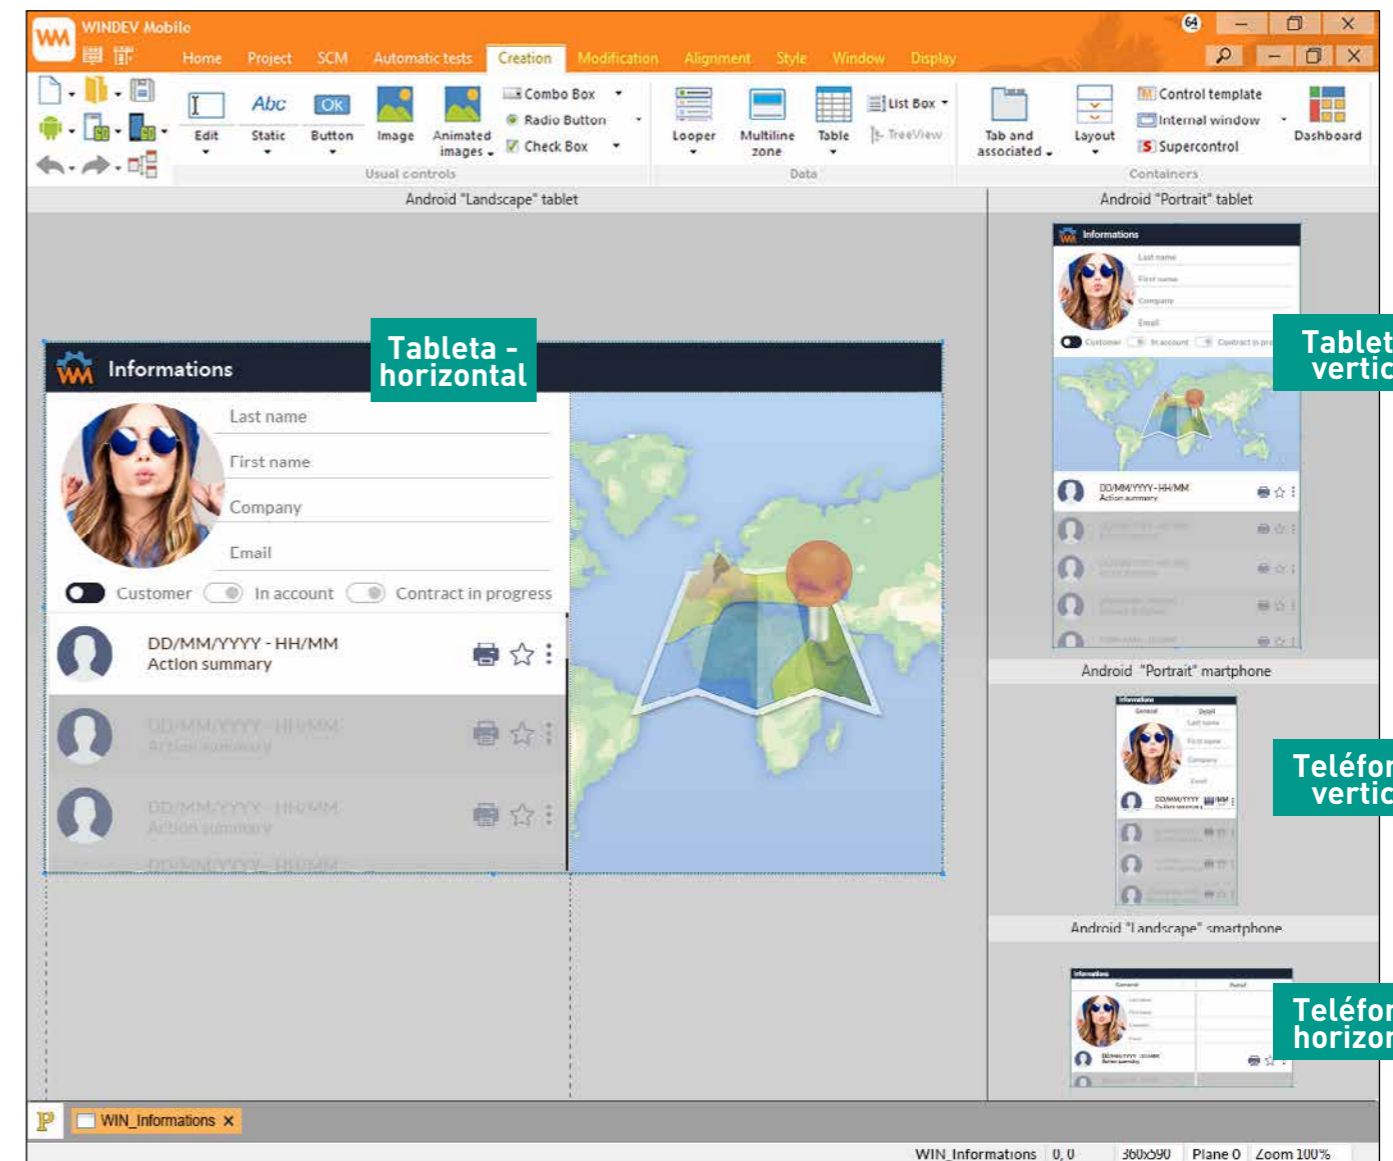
WINDEV Mobile

Home Project SCM Automatic tests Creation Modification Alignment Style Window Display

Edit Static Button Image Animated images Combo Box Radio Button Check Box Usual controls

Looper Multiline zone Table List Box TreeView Data

Tab and associated Layout Control template Internal window Supercontrol Dashboard Containers

Android "Landscape" tablet

Android "Portrait" tablet

Tableta - horizontal

Informations

Last name

First name

Company

Email

Customer In account Contract in progress

DD/MM/YYYY - HH/MM
Action summary

DD/MM/YYYY - HH/MM
Action summary

DD/MM/YYYY - HH/MM
Action summary

DD/MM/YYYY - HH/MM

Informations
Last name
First name
Company
Email
Customer In account Contract in pro
DD/MM/YYYY-HH/MM
Action summary

Tablet vertic

Android "Portrait" martphone

Teléfor vertic

Android "Landscape" smartphone

Teléfor horizor

WIN_Informations

WIN_Informations 0, 0 360x590 Plane 0 Zoom 100%